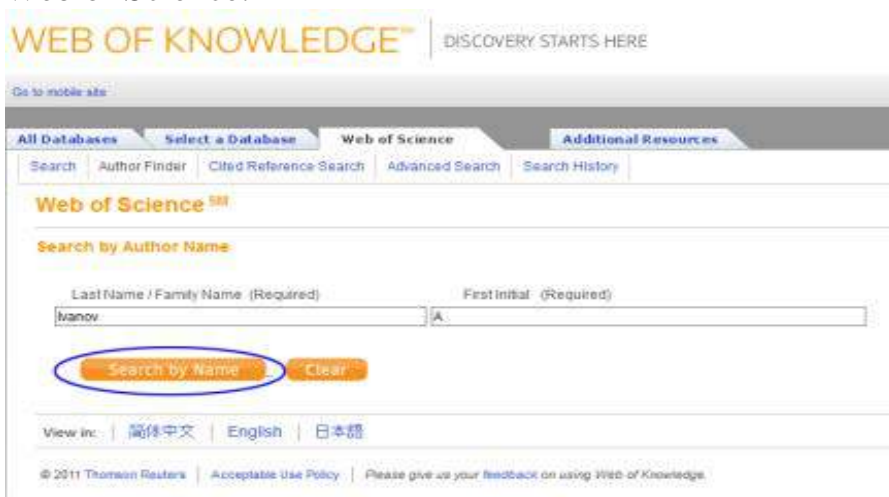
WEB OF KNOWLEDGE™ | DISCOVERY STARTS HERE

Go to mobile site

All Databases | Select a Database | Web of Science | Additional Resources

Search | Author Finder | Cited Reference Search | Advanced Search | Search History

Web of Science SM

Search by Author Name

Last Name / Family Name (Required)

Ivanov

First Initial (Required)

A

Search by Name

Clear

View in: | 简体中文 | English | 日本語

© 2011 Thomson Reuters | Acceptable Use Policy | Please give us your feedback on using Web of Knowledge.